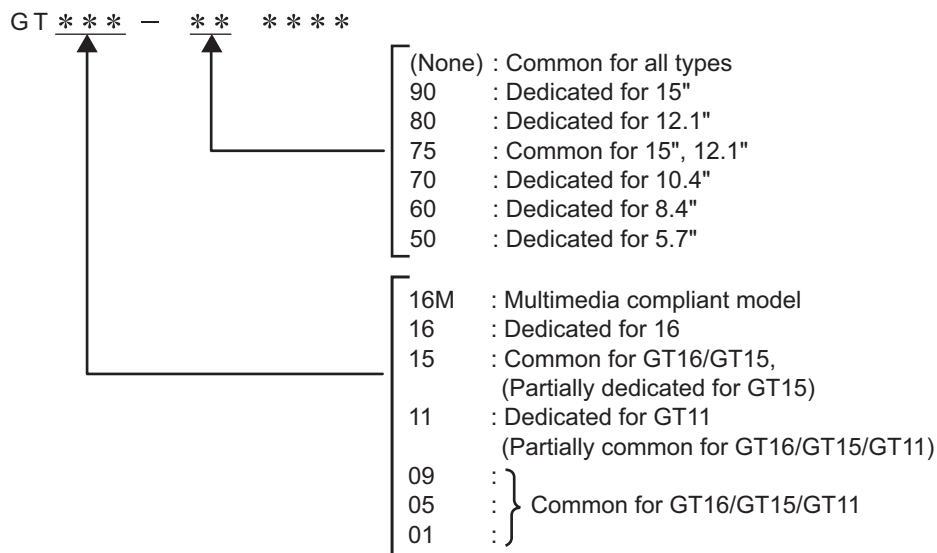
GT ＊＊＊ − ＊＊ ＊＊＊＊

(None) : Common for all types
90 : Dedicated for 15"
80 : Dedicated for 12.1"
75 : Common for 15", 12.1"
70 : Dedicated for 10.4"
60 : Dedicated for 8.4"
50 : Dedicated for 5.7"

16M : Multimedia compliant model
16 : Dedicated for 16
15 : Common for GT16/GT15, (Partially dedicated for GT15)
11 : Dedicated for GT11 (Partially common for GT16/GT15/GT11)
09 :
05 :
01 :
Common for GT16/GT15/GT11